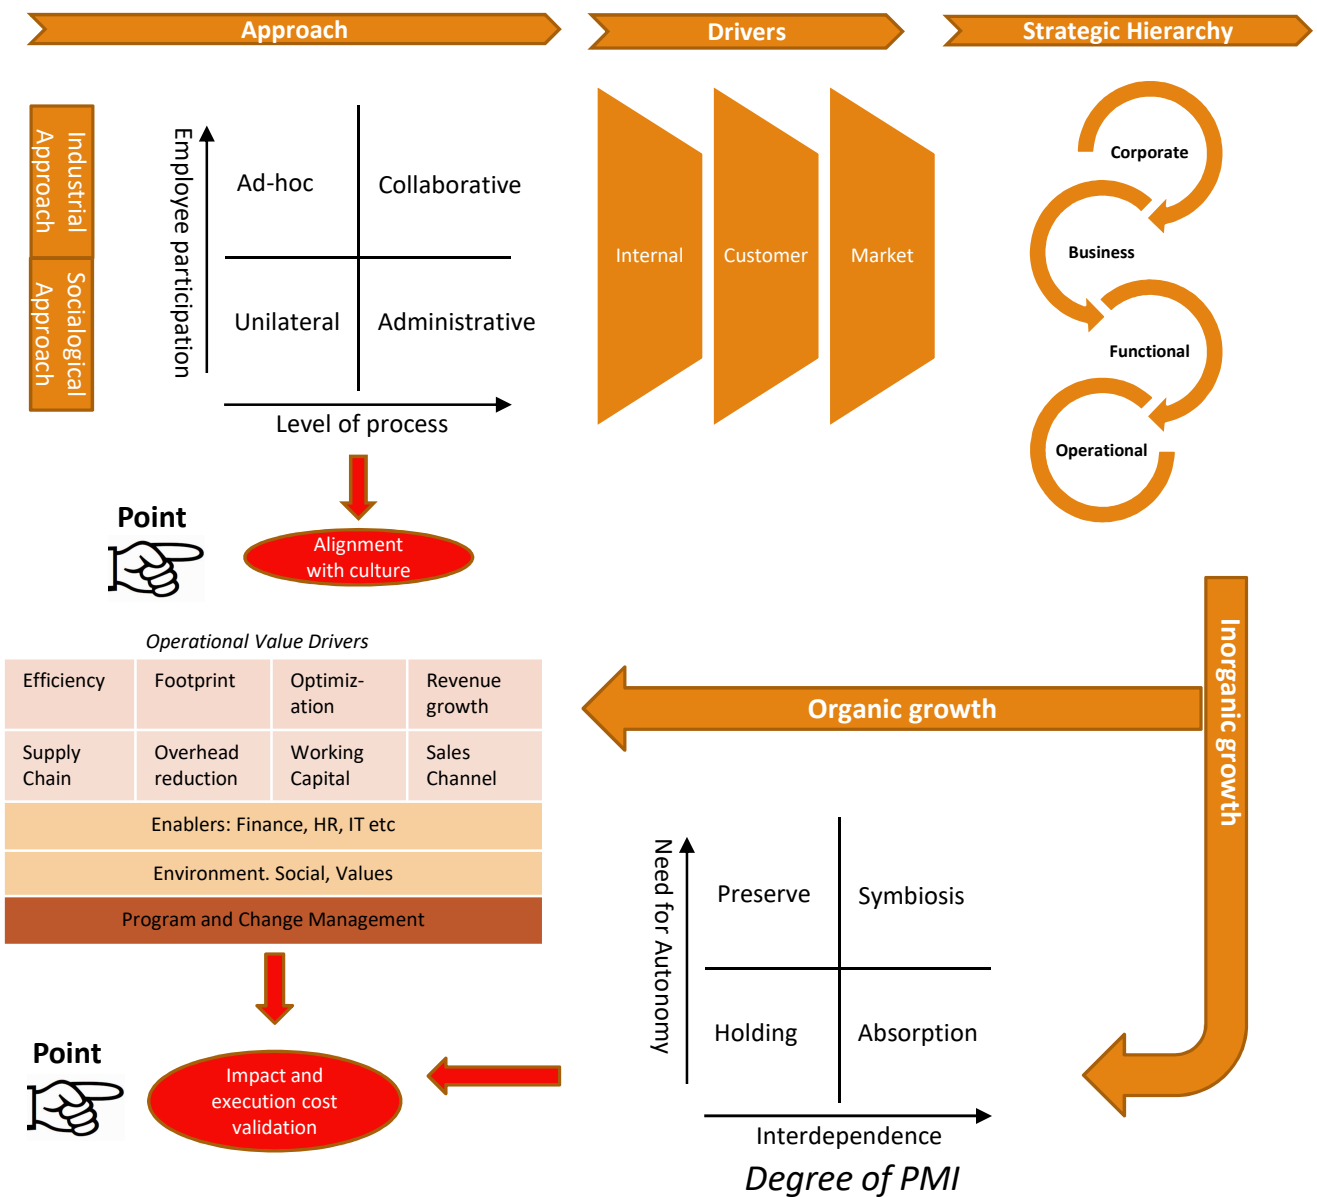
Approach

Drivers

Strategic Hierarchy

Industrial Approach

Sociological Approach

Employee participation

Ad-hoc

Collaborative

Unilateral

Administrative

Level of process

Internal

Customer

Market

Corporate

Business

Functional

Operational

Point

Alignment with culture

Operational Value Drivers

| Efficiency | Footprint | Optimiz-ation | Revenue growth |
|---|---|---|---|
| Supply Chain | Overhead reduction | Working Capital | Sales Channel |

Enablers: Finance, HR, IT etc

Environment. Social, Values

Program and Change Management

Organic growth

Inorganic growth

Need for Autonomy

Preserve

Symbiosis

Holding

Absorption

Interdependence

Degree of PMI

Point

Impact and execution cost validation